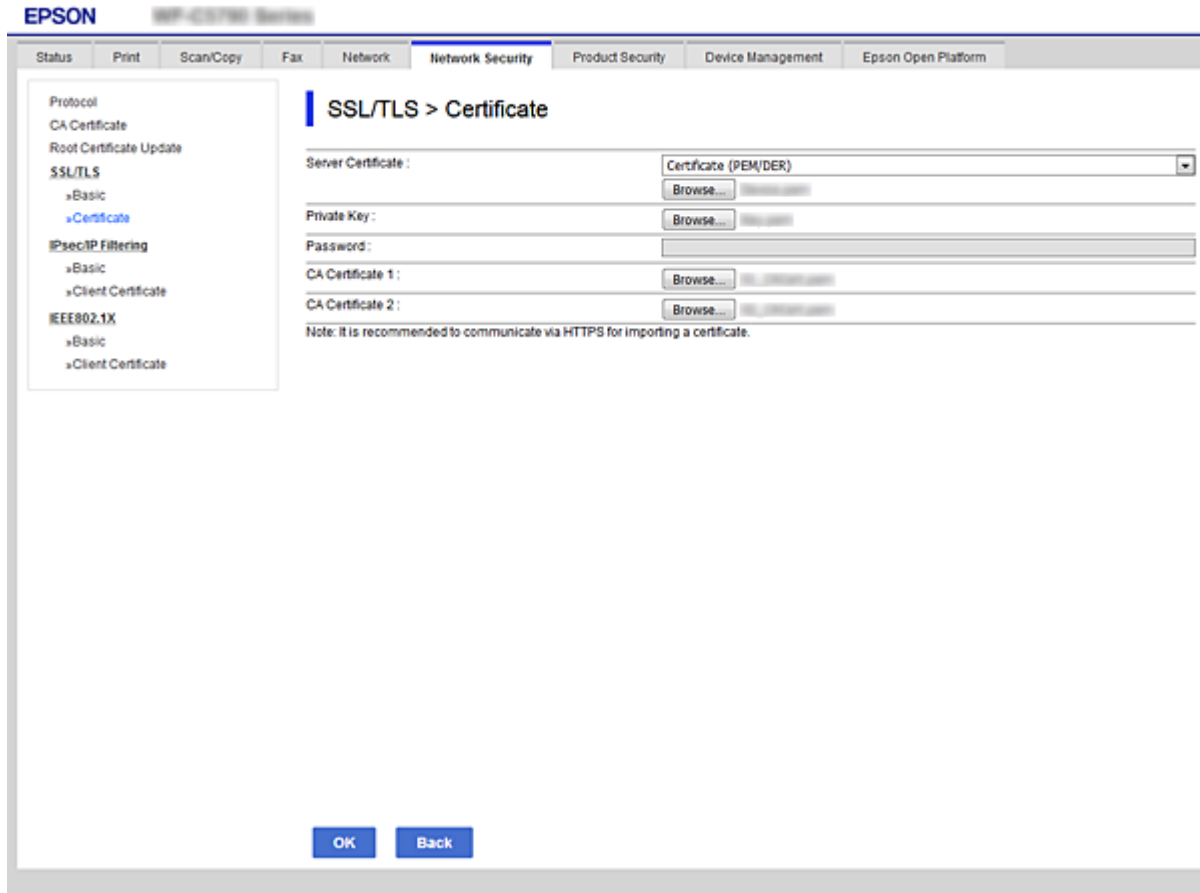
EPSON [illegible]

Status | Print | Scan/Copy | Fax | Network | Network Security | Product Security | Device Management | Epson Open Platform

Protocol
CA Certificate
Root Certificate Update
SSL/TLS
»Basic
»Certificate
IPsec/IP Filtering
»Basic
»Client Certificate
IEEE802.1X
»Basic
»Client Certificate

SSL/TLS > Certificate

Server Certificate : Certificate (PEM/DER)
Browse... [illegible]
Private Key : Browse... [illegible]
Password :
CA Certificate 1 : Browse... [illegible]
CA Certificate 2 : Browse... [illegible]
Note: It is recommended to communicate via HTTPS for importing a certificate.

OK Back